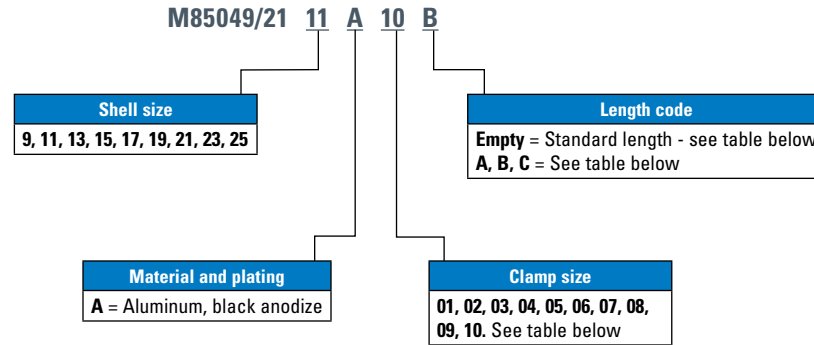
M85049/21 11 A 10 B

Shell size
9, 11, 13, 15, 17, 19, 21, 23, 25

Length code
Empty = Standard length - see table below
A, B, C = See table below

Material and plating
A = Aluminum, black anodize

Clamp size
01, 02, 03, 04, 05, 06, 07, 08, 09, 10. See table below